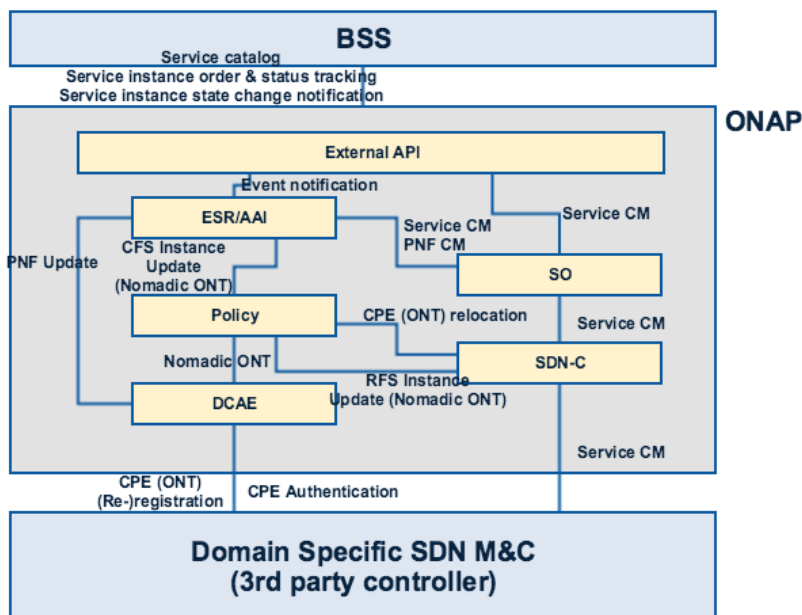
BSS

Service catalog
Service instance order & status tracking
Service instance state change notification

ONAP

External API

Event notification

ESR/AAI

Service CM
PNF CM

Service CM

PNF Update

CFS Instance Update (Nomadic ONT)

SO

Policy

CPE (ONT) relocation

Service CM

Nomadic ONT

SDN-C

RFS Instance Update (Nomadic ONT)

DCAE

Service CM

CPE (ONT) (Re-)registration

CPE Authentication

Domain Specific SDN M&C
(3rd party controller)